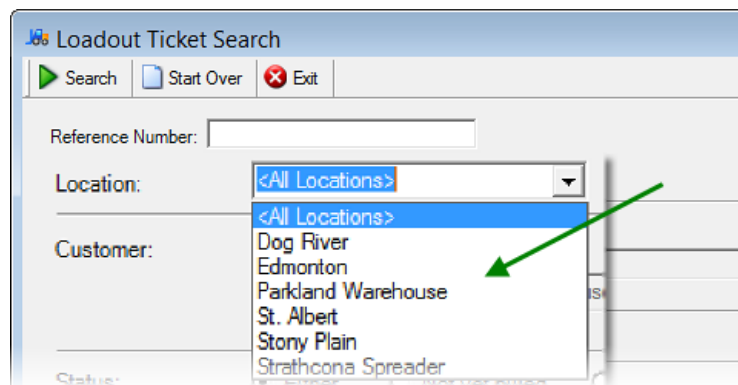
Loadout Ticket Search

Search Start Over Exit

Reference Number:

Location: <All Locations>

<All Locations>
Dog River
Edmonton
Parkland Warehouse
St. Albert
Stony Plain
Strathcona Spreader

Customer:

Status: